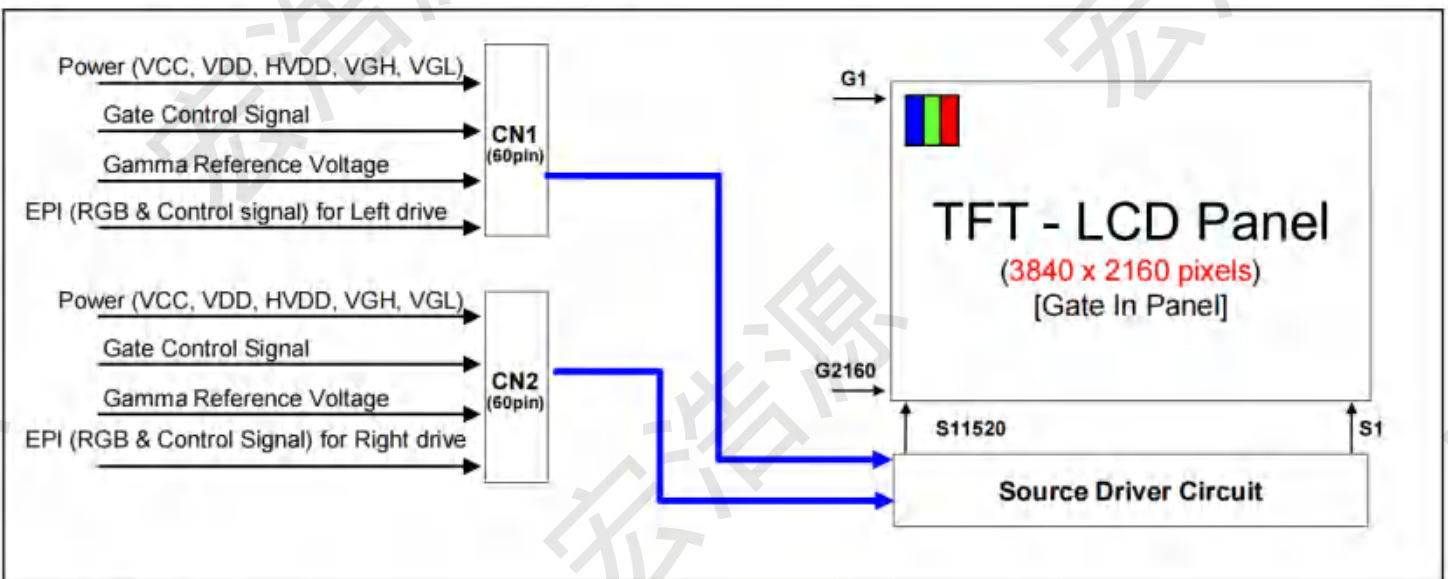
Power (VCC, VDD, HVDD, VGH, VGL)
Gate Control Signal
Gamma Reference Voltage
EPI (RGB & Control signal) for Left drive

CN1
(60pin)

Power (VCC, VDD, HVDD, VGH, VGL)
Gate Control Signal
Gamma Reference Voltage
EPI (RGB & Control Signal) for Right drive

CN2
(60pin)

G1

TFT - LCD Panel
(3840 x 2160 pixels)
[Gate In Panel]

G2160

S11520

S1

Source Driver Circuit

宏浩源 宏浩源 宏浩源